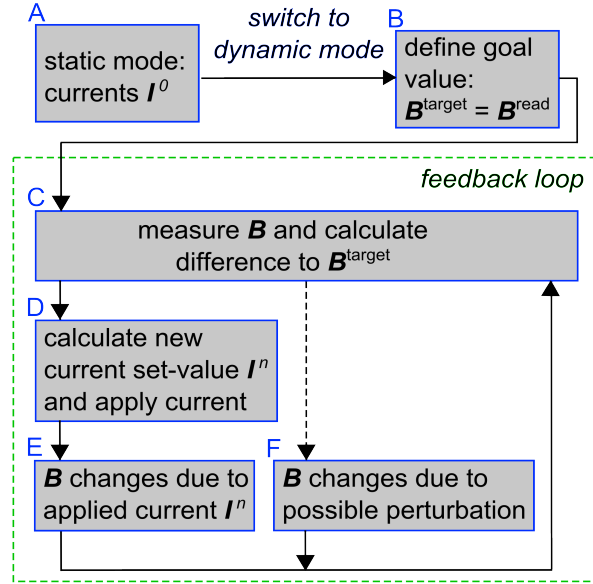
A

static mode: currents $\boldsymbol{I}^0$

switch to dynamic mode

B

define goal value: $\boldsymbol{B}^{\text{target}} = \boldsymbol{B}^{\text{read}}$

feedback loop

C

measure $\boldsymbol{B}$ and calculate difference to $\boldsymbol{B}^{\text{target}}$

D

calculate new current set-value $\boldsymbol{I}^n$ and apply current

E

$\boldsymbol{B}$ changes due to applied current $\boldsymbol{I}^n$

F

$\boldsymbol{B}$ changes due to possible perturbation